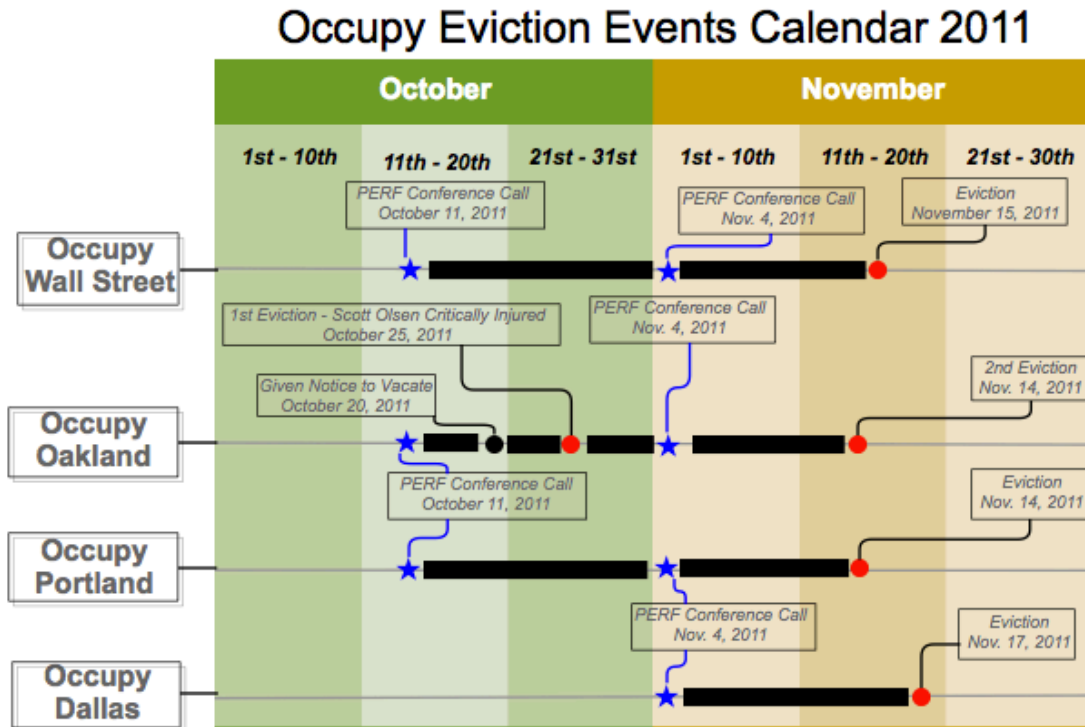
Occupy Eviction Events Calendar 2011

October

November

1st - 10th

11th - 20th

21st - 31st

1st - 10th

11th - 20th

21st - 30th

PERF Conference Call
October 11, 2011

PERF Conference Call
Nov. 4, 2011

Eviction
November 15, 2011

Occupy Wall Street

1st Eviction - Scott Olsen Critically Injured
October 25, 2011

PERF Conference Call
Nov. 4, 2011

2nd Eviction
Nov. 14, 2011

Given Notice to Vacate
October 20, 2011

Occupy Oakland

PERF Conference Call
October 11, 2011

Eviction
Nov. 14, 2011

Occupy Portland

PERF Conference Call
Nov. 4, 2011

Eviction
Nov. 17, 2011

Occupy Dallas